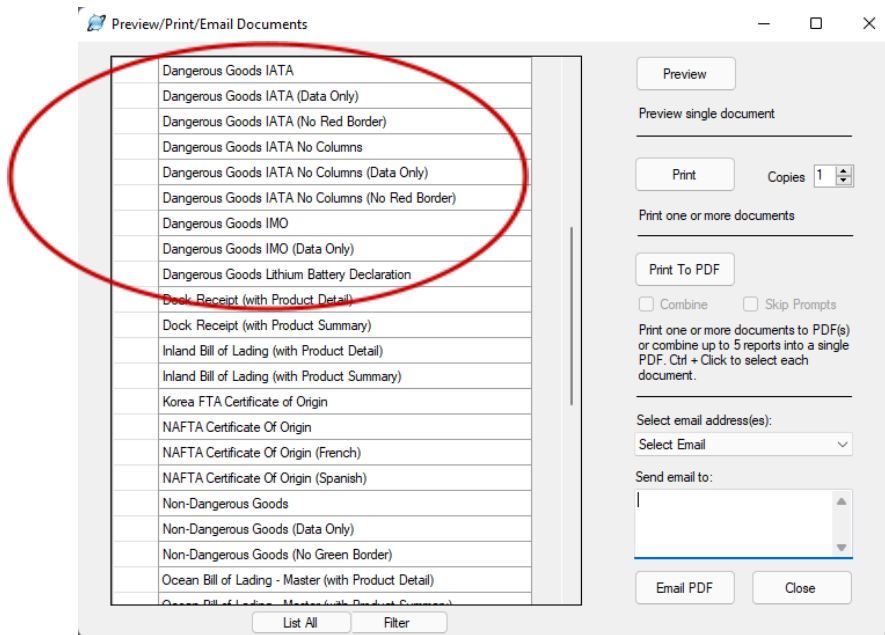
Preview/Print/Email Documents

Dangerous Goods IATA
Dangerous Goods IATA (Data Only)
Dangerous Goods IATA (No Red Border)
Dangerous Goods IATA No Columns
Dangerous Goods IATA No Columns (Data Only)
Dangerous Goods IATA No Columns (No Red Border)
Dangerous Goods IMO
Dangerous Goods IMO (Data Only)
Dangerous Goods Lithium Battery Declaration
Dock Receipt (with Product Detail)
Dock Receipt (with Product Summary)
Inland Bill of Lading (with Product Detail)
Inland Bill of Lading (with Product Summary)
Korea FTA Certificate of Origin
NAFTA Certificate Of Origin
NAFTA Certificate Of Origin (French)
NAFTA Certificate Of Origin (Spanish)
Non-Dangerous Goods
Non-Dangerous Goods (Data Only)
Non-Dangerous Goods (No Green Border)
Ocean Bill of Lading - Master (with Product Detail)
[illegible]

List All
Filter

Preview
Preview single document

Print
Copies 1
Print one or more documents

Print To PDF
Combine
Skip Prompts
Print one or more documents to PDF(s) or combine up to 5 reports into a single PDF. Ctrl + Click to select each document.

Select email address(es):
Select Email
Send email to:

Email PDF
Close